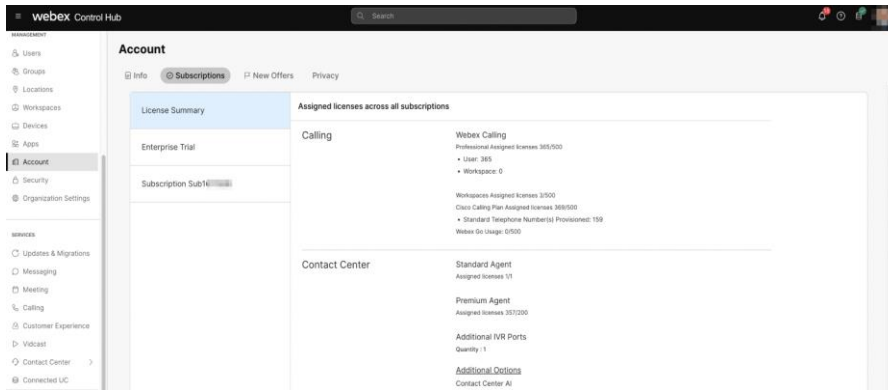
webex Control Hub

Search

MANAGEMENT

Users

Groups

Locations

Workspaces

Devices

Apps

Account

Security

Organization Settings

SERVICES

Updates & Migrations

Messaging

Meeting

Calling

Customer Experience

Vidcast

Contact Center

Connected UC

Account

Info | Subscriptions | New Offers | Privacy

License Summary

Enterprise Trial

Subscription Sub1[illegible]

Assigned licenses across all subscriptions

Calling

Webex Calling

Professional Assigned licenses 365/500

• User: 365

• Workspace: 0

Workspaces Assigned licenses 3/500

Cisco Calling Plan Assigned licenses 369/500

• Standard Telephone Number(s) Provisioned: 159

Webex Go Usage: 0/500

Contact Center

Standard Agent

Assigned licenses 1/1

Premium Agent

Assigned licenses 357/200

Additional IVR Ports

Quantity : 1

Additional Options

Contact Center AI